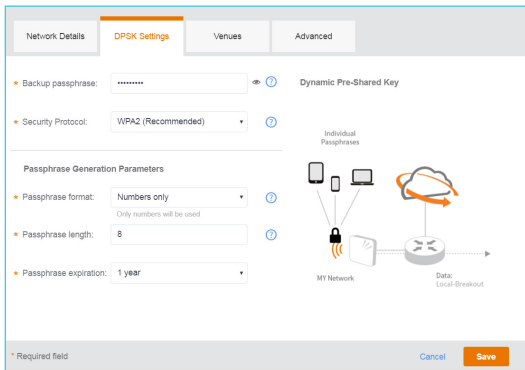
Network Details

DPSK Settings

Venues

Advanced

* Backup passphrase: •••••••••

* Security Protocol: WPA2 (Recommended)

Passphrase Generation Parameters

* Passphrase format: Numbers only

Only numbers will be used

* Passphrase length: 8

* Passphrase expiration: 1 year

Dynamic Pre-Shared Key

Individual Passphrases

MY Network

Data: Local-Breakout

* Required field

Cancel

Save